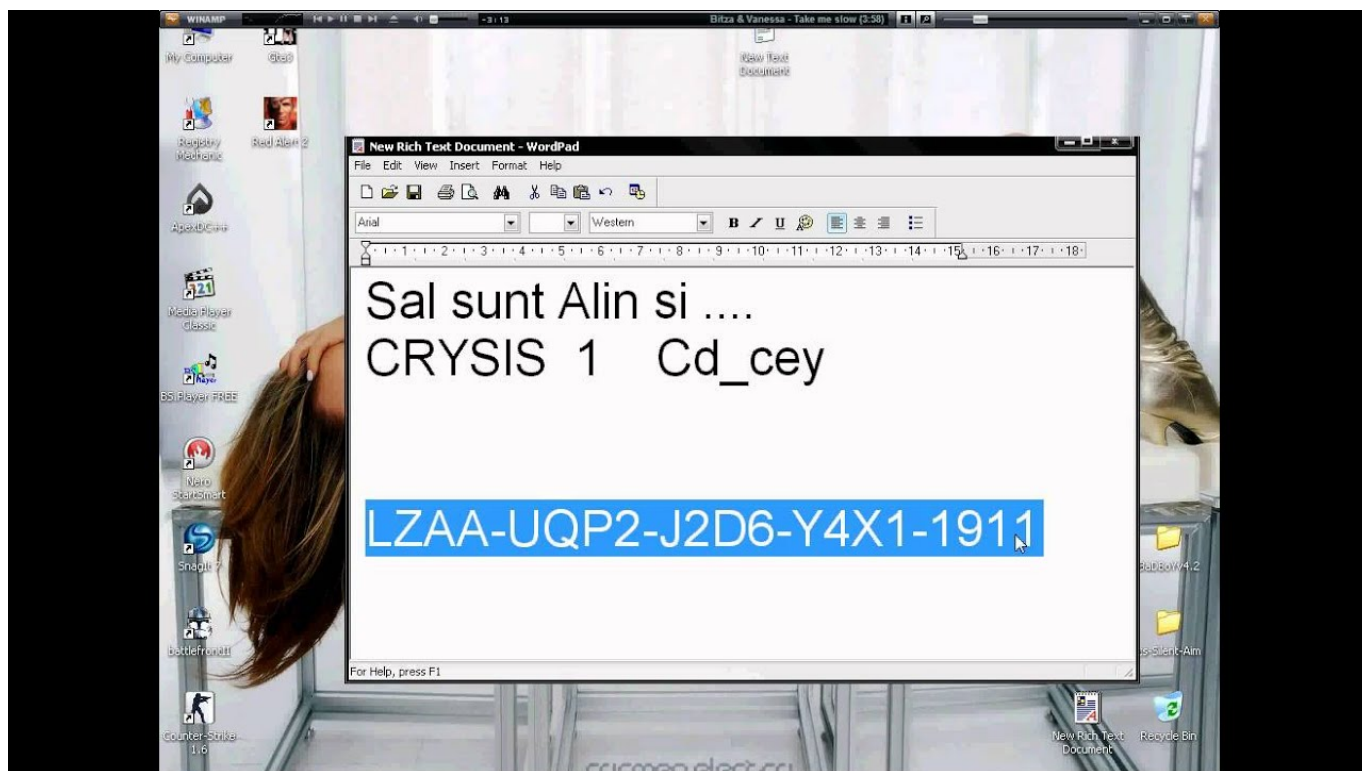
WINAMP -3:13 Bitza & Vanessa - Take me slow (3:58)

My Computer
Gta3
New Text Document
Registry Mechanic
Red Alert 2
ApexDC++
Media Player Classic
BS.Player FREE
Nero StartSmart
Snagit 7
battlefrontII
Counter-Strike 1.6
BaDBoY V4.2
Silent-Aim
New Rich Text Document
Recycle Bin

New Rich Text Document - WordPad
File Edit View Insert Format Help
Arial Western
B / U

Sal sunt Alin si ....
CRYSIS 1 Cd_cey

LZAA-UQP2-J2D6-Y4X1-1911

For Help, press F1